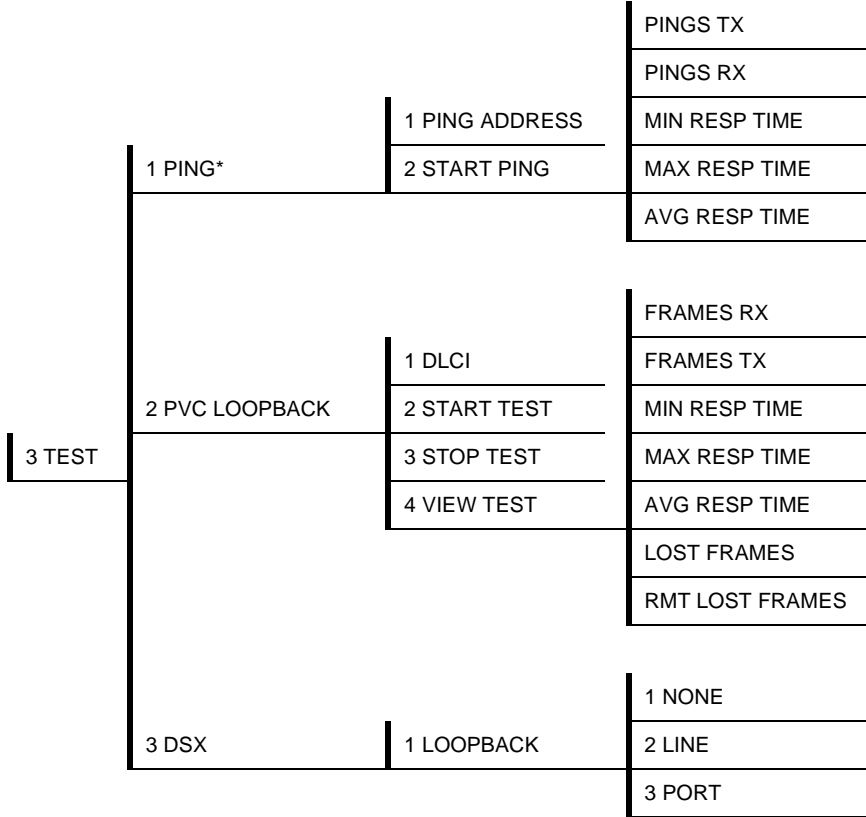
3 TEST

1 PING*

1 PING ADDRESS
2 START PING

PINGS TX
PINGS RX
MIN RESP TIME
MAX RESP TIME
AVG RESP TIME

2 PVC LOOPBACK

1 DLCI
2 START TEST
3 STOP TEST
4 VIEW TEST

FRAMES RX
FRAMES TX
MIN RESP TIME
MAX RESP TIME
AVG RESP TIME
LOST FRAMES
RMT LOST FRAMES

3 DSX

1 LOOPBACK

1 NONE
2 LINE
3 PORT